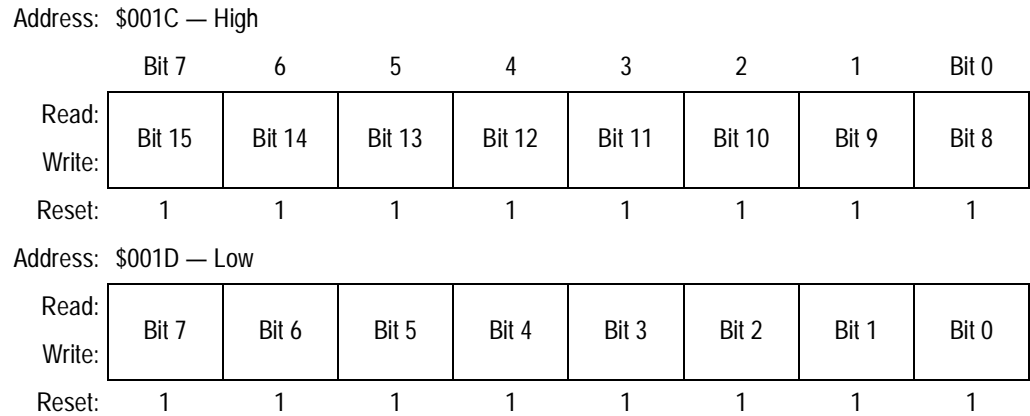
Address: \$001C — High

| | Bit 7 | 6 | 5 | 4 | 3 | 2 | 1 | Bit 0 |
|---|---|---|---|---|---|---|---|---|
| Read: Write: | Bit 15 | Bit 14 | Bit 13 | Bit 12 | Bit 11 | Bit 10 | Bit 9 | Bit 8 |
| Reset: | 1 | 1 | 1 | 1 | 1 | 1 | 1 | 1 |

Address: \$001D — Low

| | | | | | | | | |
|---|---|---|---|---|---|---|---|---|
| Read: Write: | Bit 7 | Bit 6 | Bit 5 | Bit 4 | Bit 3 | Bit 2 | Bit 1 | Bit 0 |
| Reset: | 1 | 1 | 1 | 1 | 1 | 1 | 1 | 1 |